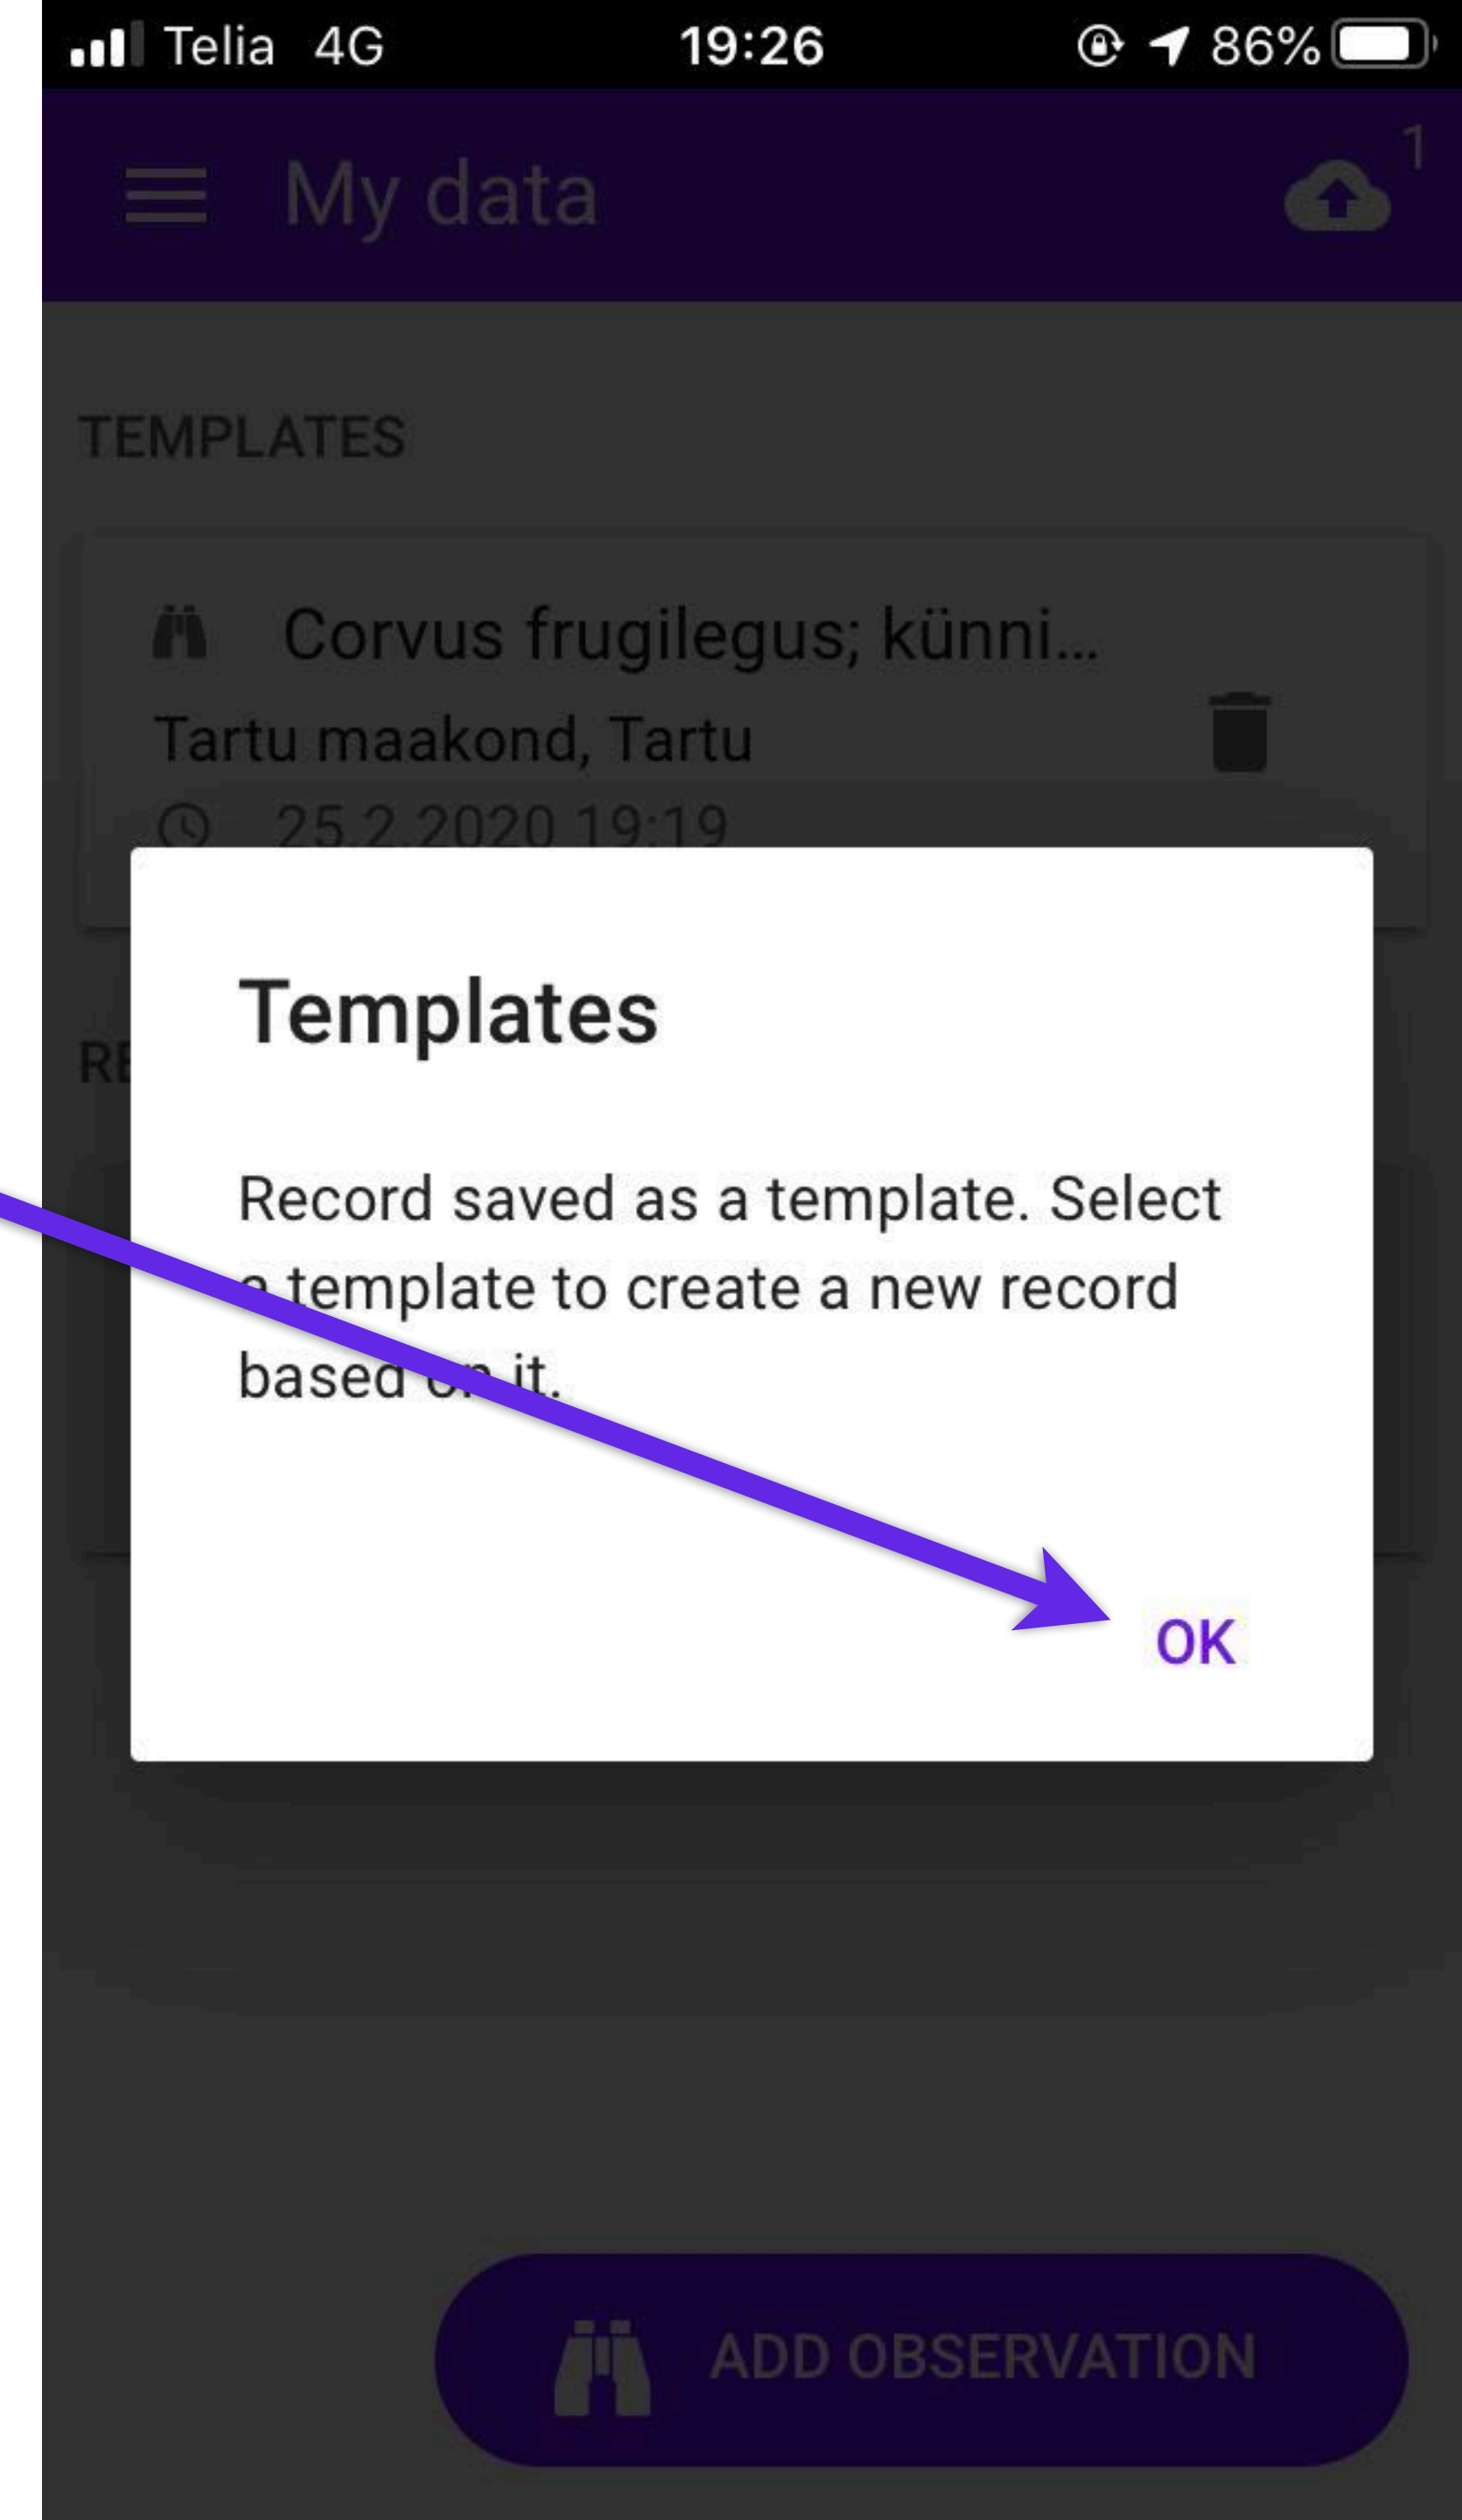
Telia 4G 19:26 86%

My data

1

TEMPLATES

Corvus frugilegus; künni...

Tartu maakond, Tartu

25.2.2020 19:19

RE

Templates

Record saved as a template. Select a template to create a new record based on it.

OK

ADD OBSERVATION